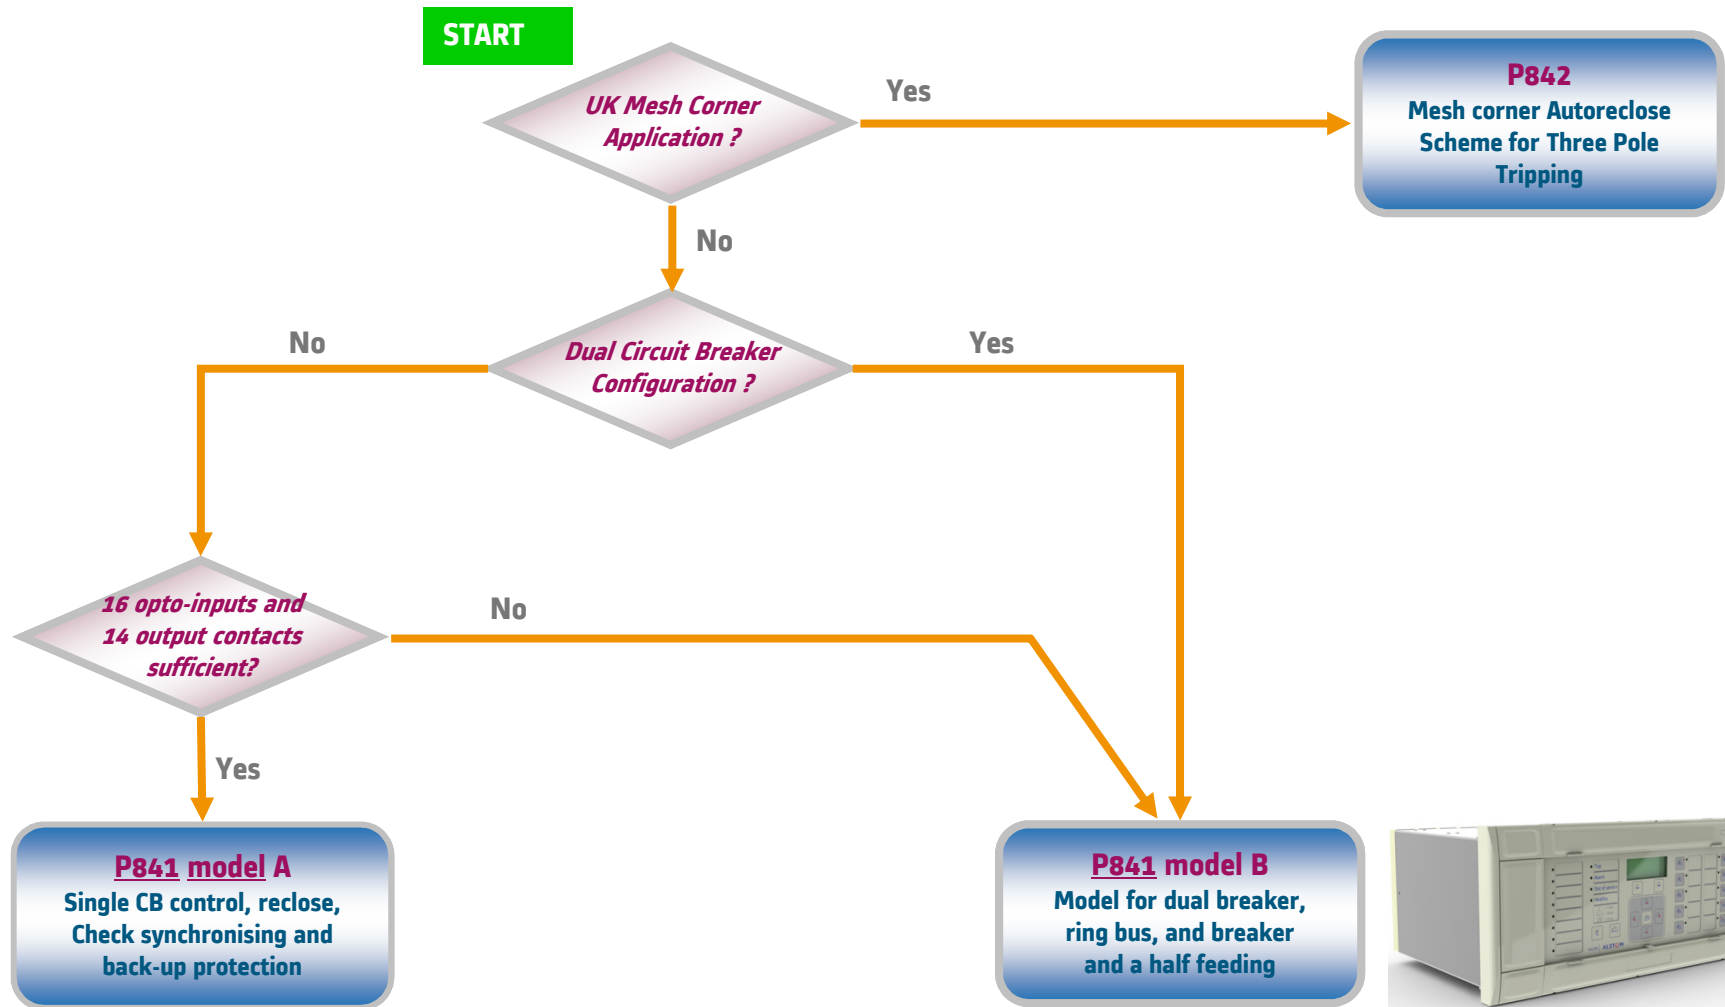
START

UK Mesh Corner Application ?

Yes

P842
Mesh corner Autoreclose Scheme for Three Pole Tripping

No

No

Dual Circuit Breaker Configuration ?

Yes

16 opto-inputs and 14 output contacts sufficient?

No

Yes

P841 model A
Single CB control, reclose, Check synchronising and back-up protection

P841 model B
Model for dual breaker, ring bus, and breaker and a half feeding

ALSTOM